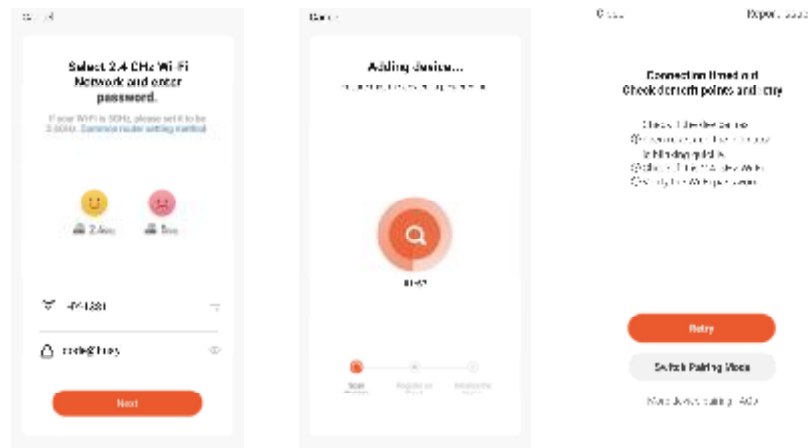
Select 2.4 GHz Wi-Fi Network and enter password.

If your Wi-Fi is 5GHz, please set it to be 2.4GHz. Common router setting method

2.4Ghz

5Ghz

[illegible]

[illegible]

Next

Cancel

Adding device...

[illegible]

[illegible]

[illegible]

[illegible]

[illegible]

Connection timed out

Check below points and retry

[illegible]

Retry

Switch Pairing Mode

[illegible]